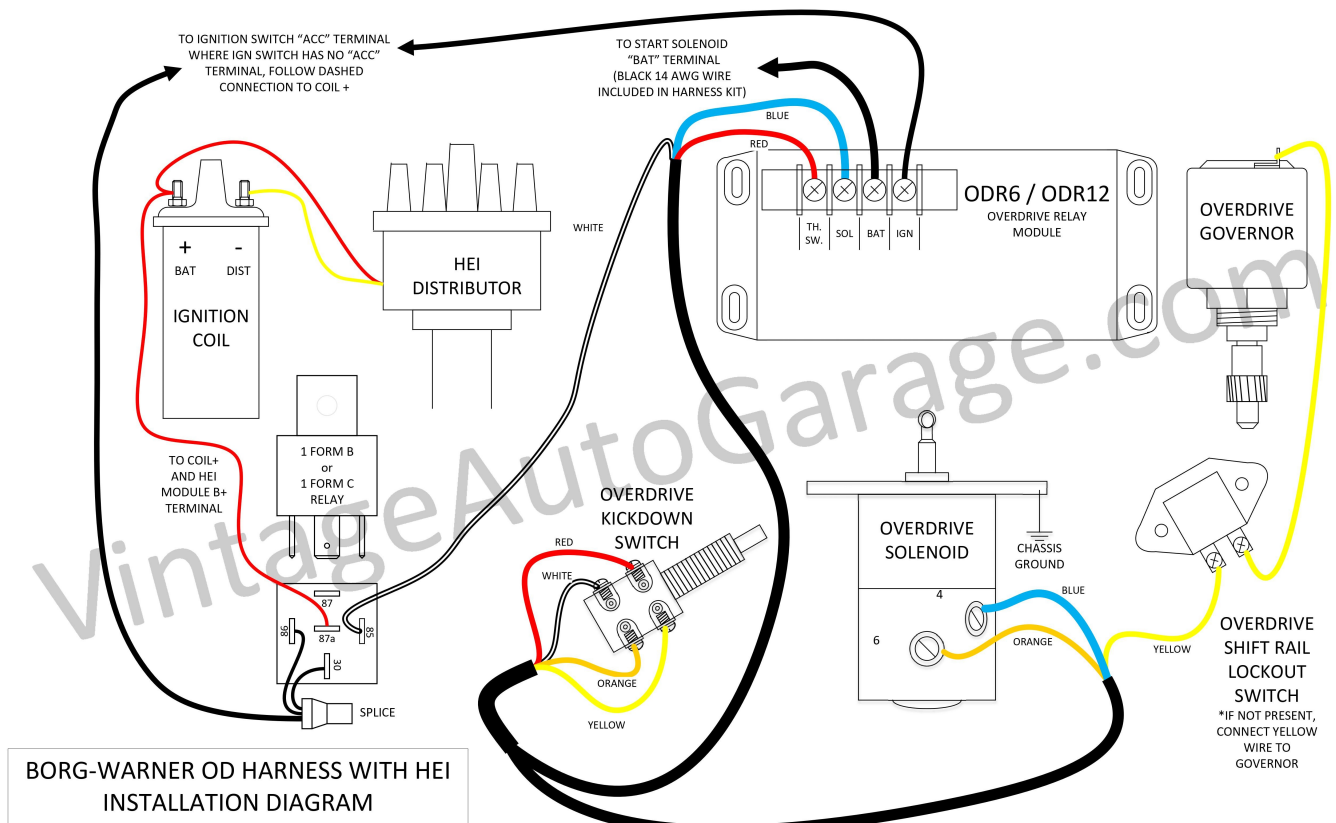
TO IGNITION SWITCH "ACC" TERMINAL WHERE IGN SWITCH HAS NO "ACC" TERMINAL, FOLLOW DASHED CONNECTION TO COIL +

TO START SOLENOID "BAT" TERMINAL (BLACK 14 AWG WIRE INCLUDED IN HARNESS KIT)

BLUE

RED

WHITE

TH. SW.

SOL

BAT

IGN

ODR6 / ODR12

OVERDRIVE RELAY MODULE

OVERDRIVE GOVERNOR

+

-

BAT

DIST

IGNITION COIL

HEI DISTRIBUTOR

TO COIL+ AND HEI MODULE B+ TERMINAL

1 FORM B or 1 FORM C RELAY

87

86

87a

85

30

SPLICE

OVERDRIVE KICKDOWN SWITCH

RED

WHITE

ORANGE

YELLOW

OVERDRIVE SOLENOID

CHASSIS GROUND

4

6

BLUE

ORANGE

YELLOW

OVERDRIVE SHIFT RAIL LOCKOUT SWITCH

*IF NOT PRESENT, CONNECT YELLOW WIRE TO GOVERNOR

VintageAutoGarage.com

BORG-WARNER OD HARNESS WITH HEI INSTALLATION DIAGRAM